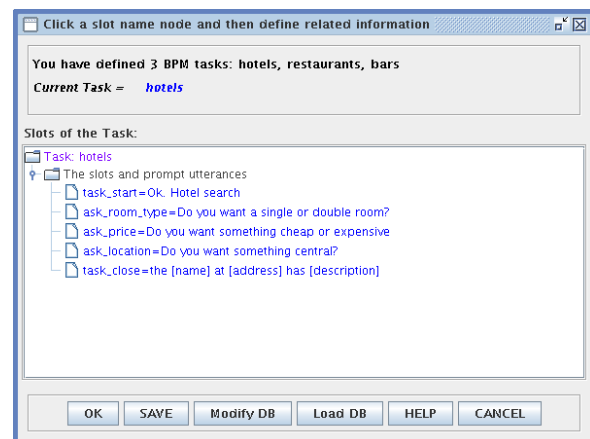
Click a slot name node and then define related information

You have defined 3 BPM tasks: hotels, restaurants, bars

Current Task = hotels

Slots of the Task:

Task: hotels
The slots and prompt utterances
task_start=Ok. Hotel search
ask_room_type=Do you want a single or double room?
ask_price=Do you want something cheap or expensive
ask_location=Do you want something central?
task_close=the [name] at [address] has [description]

OK SAVE Modify DB Load DB HELP CANCEL